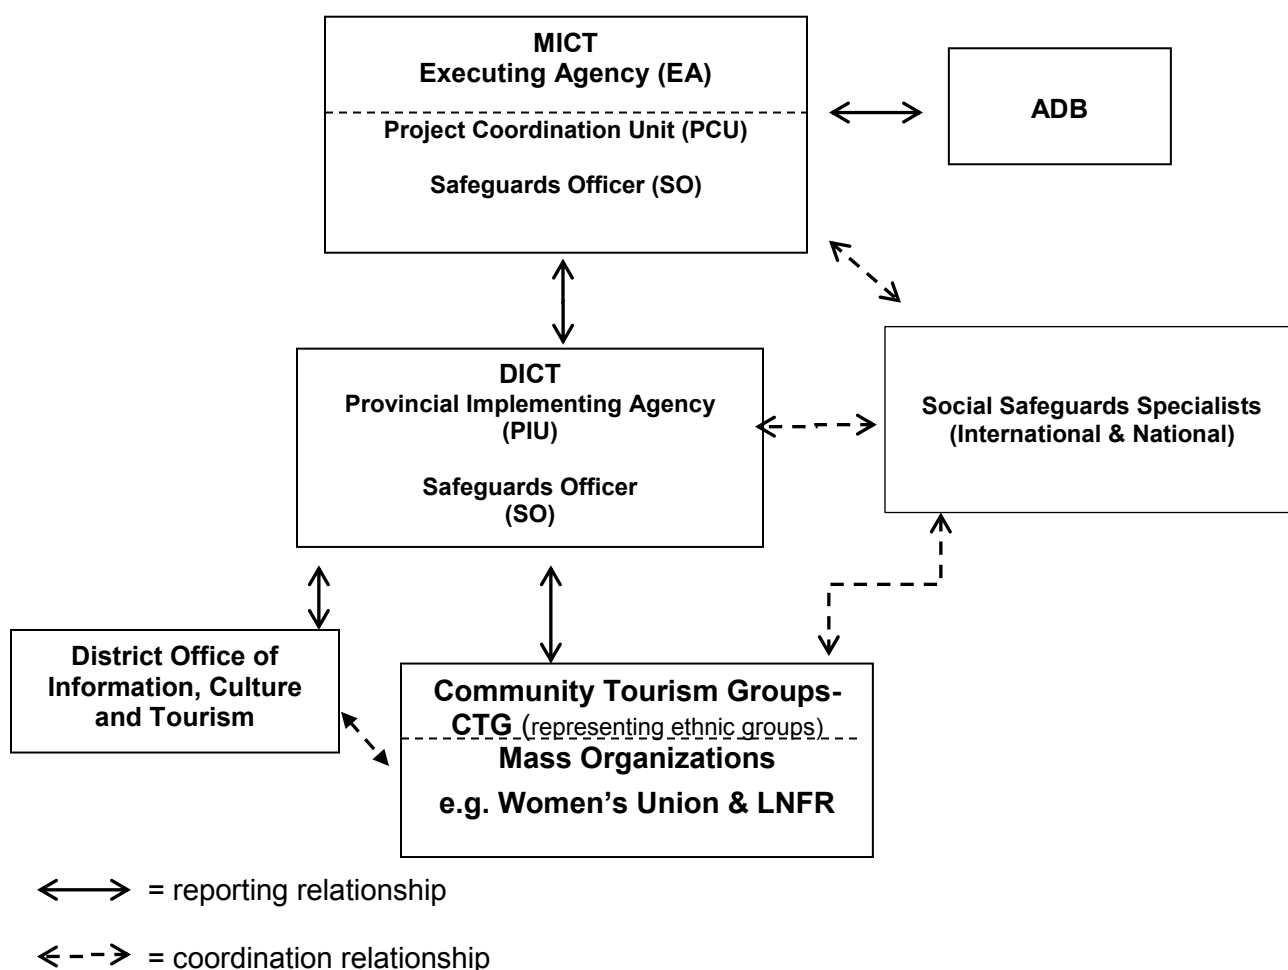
MICT
Executing Agency (EA)

Project Coordination Unit (PCU)

Safeguards Officer (SO)

ADB

DICT
Provincial Implementing Agency (PIU)

Safeguards Officer (SO)

Social Safeguards Specialists (International & National)

District Office of Information, Culture and Tourism

Community Tourism Groups-CTG (representing ethnic groups)

Mass Organizations
e.g. Women's Union & LNFR

$\longleftrightarrow$ = reporting relationship

$\leftarrow - - \rightarrow$ = coordination relationship